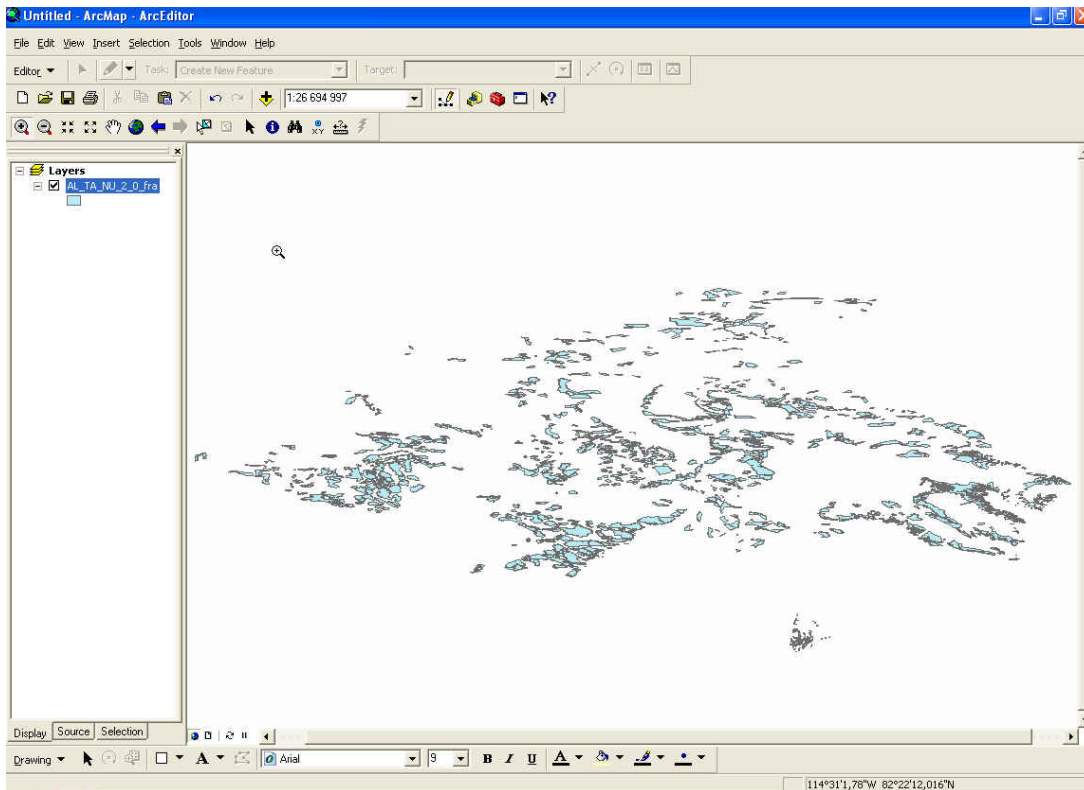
Untitled - ArcMap - ArcEditor

File Edit View Insert Selection Tools Window Help

Editor ▼ Task: Create New Feature Target:

1:26 694 997

Layers
AL_TA_NU_2_0_fra

Display Source Selection

Drawing ▼ A Arial 9 B I U A

114°31'1,78"W 82°22'12,016"N